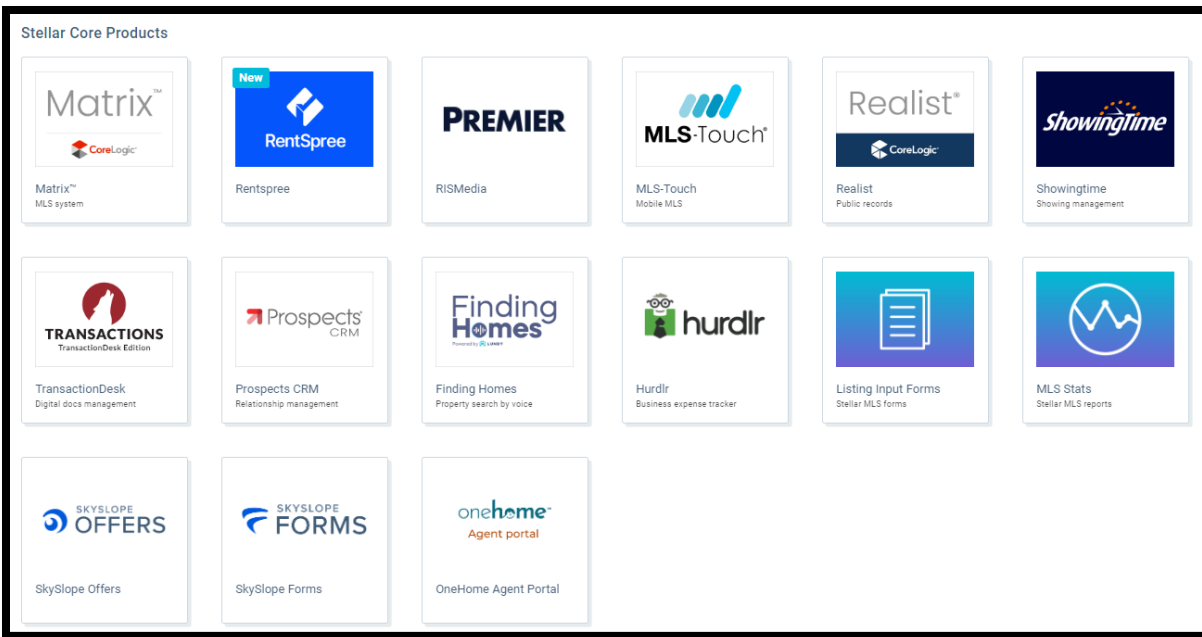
Stellar Core Products

Matrix™
CoreLogic
Matrix™
MLS system

New
RentSpree
Rentspree

PREMIER
RISMedia

MLS-Touch®
MLS-Touch
Mobile MLS

Realist®
CoreLogic
Realist
Public records

ShowingTime
Showingtime
Showing management

TRANSACTIONS
TransactionDesk Edition
TransactionDesk
Digital docs management

Prospects CRM
Prospects CRM
Relationship management

Finding Homes
Powered by LUMENT
Finding Homes
Property search by voice

hurdlr
Hurdlr
Business expense tracker

Listing Input Forms
Stellar MLS forms

MLS Stats
Stellar MLS reports

SKYSLOPE OFFERS
SkySlope Offers

SKYSLOPE FORMS
SkySlope Forms

onehome™
Agent portal
OneHome Agent Portal